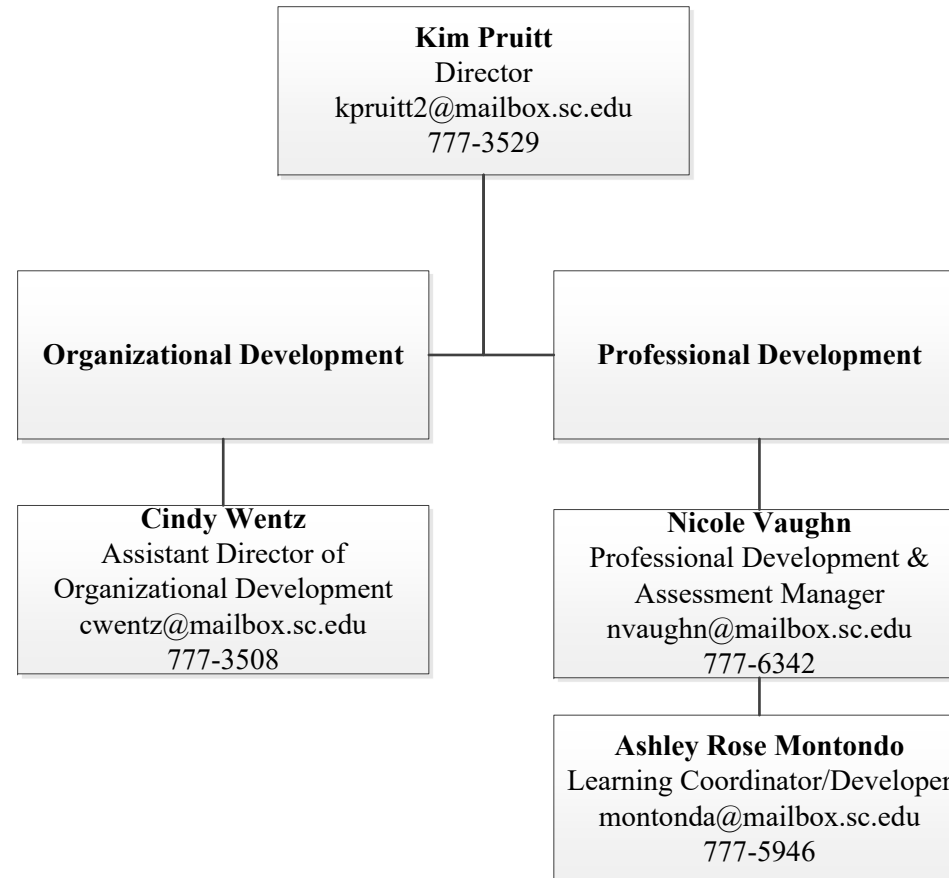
Kim Pruitt
Director
kpruitt2@mailbox.sc.edu
777-3529

Organizational Development

Professional Development

Cindy Wentz
Assistant Director of Organizational Development
cwentz@mailbox.sc.edu
777-3508

Nicole Vaughn
Professional Development & Assessment Manager
nvaughn@mailbox.sc.edu
777-6342

Ashley Rose Montondo
Learning Coordinator/Developer
montonda@mailbox.sc.edu
777-5946